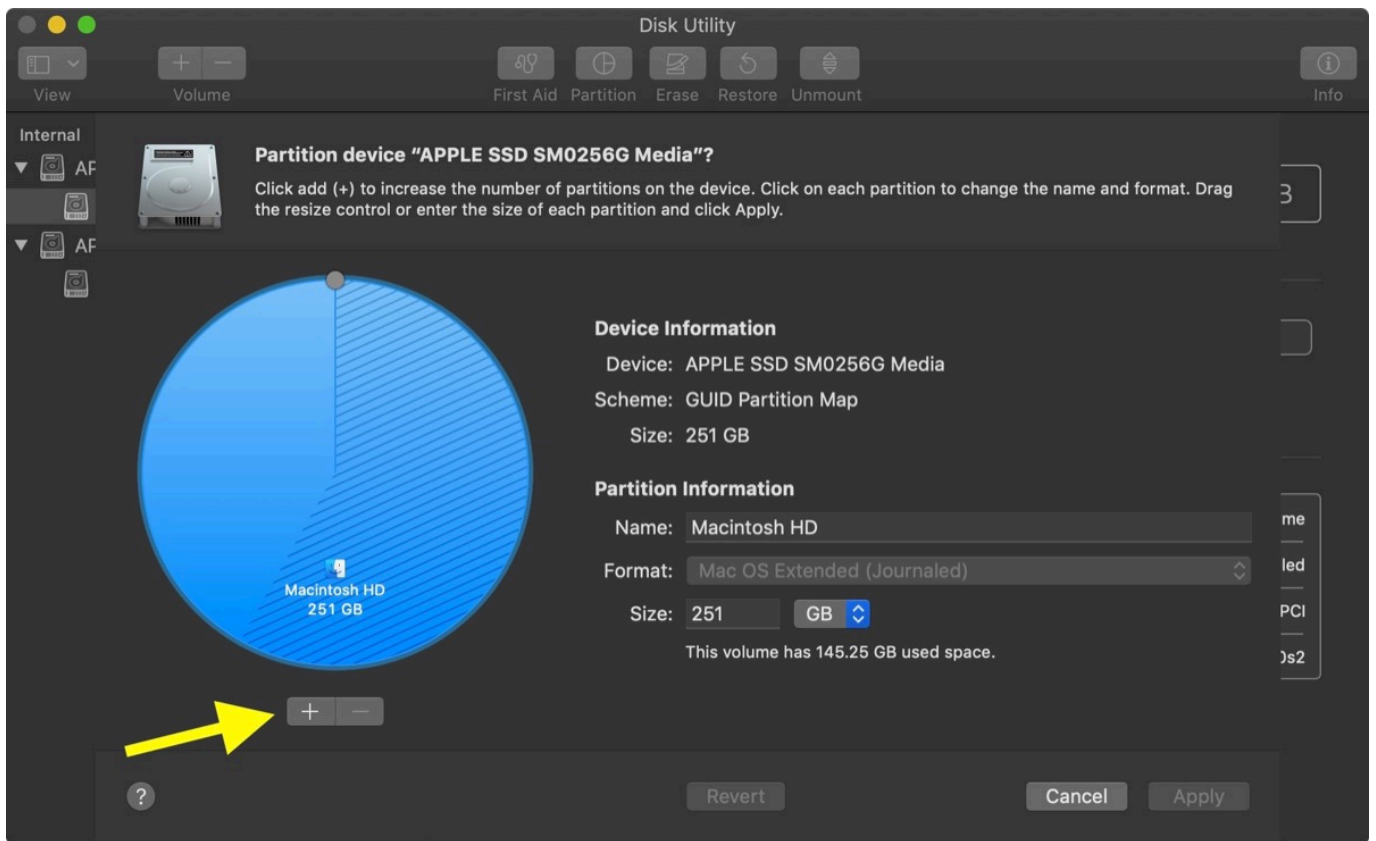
Disk Utility

View Volume First Aid Partition Erase Restore Unmount Info

Internal
AF
AF

B

me
led
PCI
Ds2

Partition device "APPLE SSD SM0256G Media"?

Click add (+) to increase the number of partitions on the device. Click on each partition to change the name and format. Drag the resize control or enter the size of each partition and click Apply.

Macintosh HD
251 GB

Device Information
Device: APPLE SSD SM0256G Media
Scheme: GUID Partition Map
Size: 251 GB

Partition Information
Name: Macintosh HD
Format: Mac OS Extended (Journaled)
Size: 251 GB
This volume has 145.25 GB used space.

+ −

?

Revert

Cancel

Apply